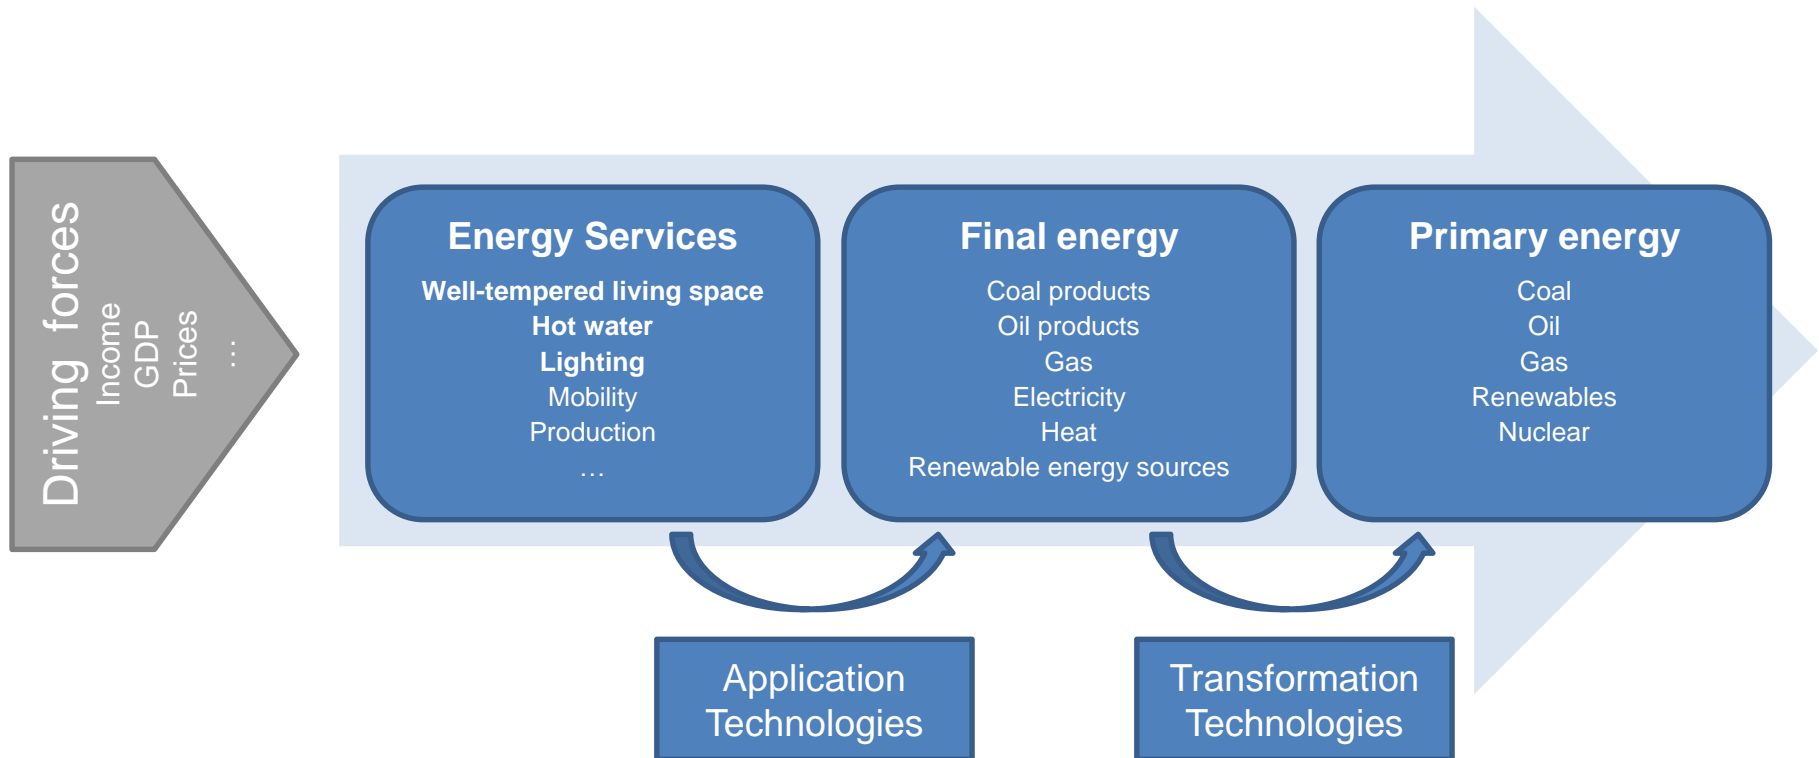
Driving forces
Income
GDP
Prices
…

Energy Services
Well-tempered living space
Hot water
Lighting
Mobility
Production
…

Final energy
Coal products
Oil products
Gas
Electricity
Heat
Renewable energy sources

Primary energy
Coal
Oil
Gas
Renewables
Nuclear

Application Technologies

Transformation Technologies